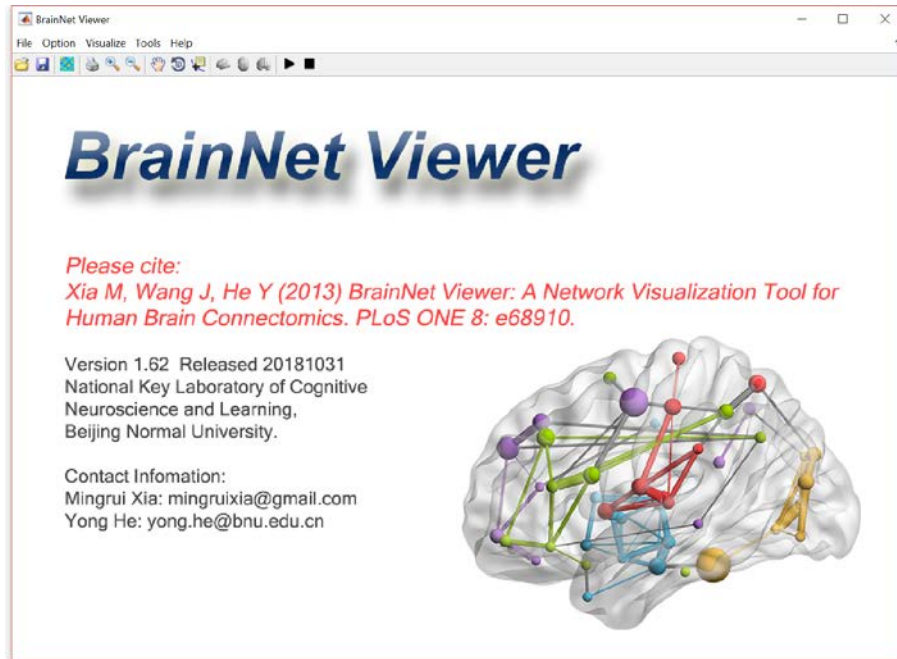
BrainNet Viewer

File Option Visualize Tools Help

BrainNet Viewer

Please cite:
Xia M, Wang J, He Y (2013) BrainNet Viewer: A Network Visualization Tool for Human Brain Connectomics. PLoS ONE 8: e68910.

Version 1.62 Released 20181031
National Key Laboratory of Cognitive Neuroscience and Learning,
Beijing Normal University.

Contact Infomation:
Mingrui Xia: mingruixia@gmail.com
Yong He: yong.he@bnu.edu.cn